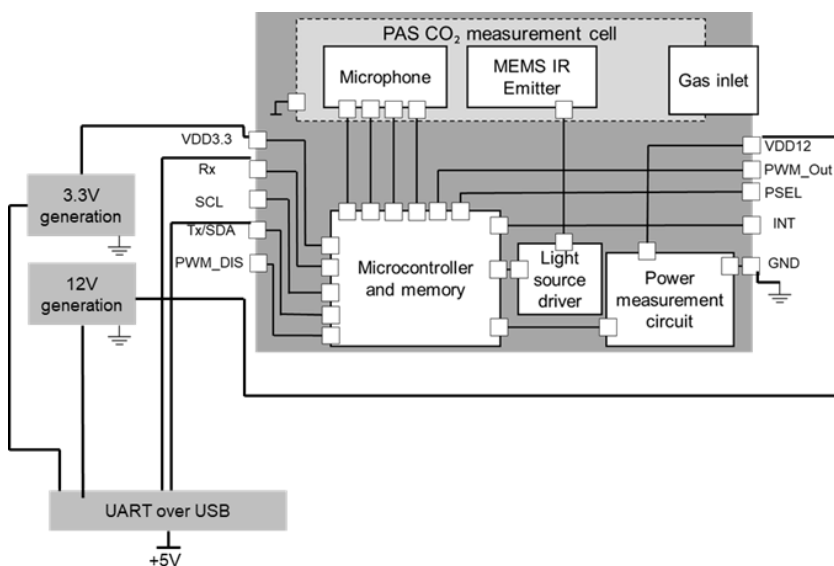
PAS $CO_2$ measurement cell

Microphone

MEMS IR Emitter

Gas inlet

VDD3.3

Rx

SCL

Tx/SDA

PWM_DIS

VDD12

PWM_Out

PSEL

INT

GND

3.3V generation

12V generation

Microcontroller and memory

Light source driver

Power measurement circuit

UART over USB

+5V